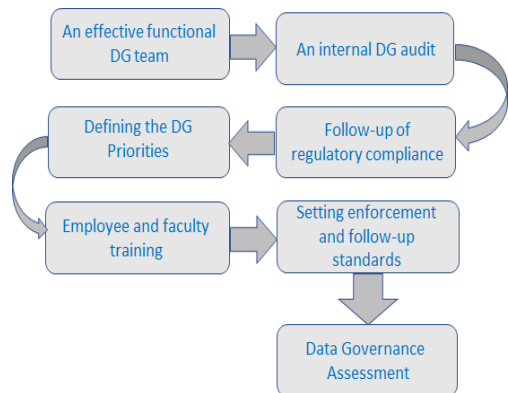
An effective functional DG team

An internal DG audit

Follow-up of regulatory compliance

Defining the DG Priorities

Employee and faculty training

Setting enforcement and follow-up standards

Data Governance Assessment